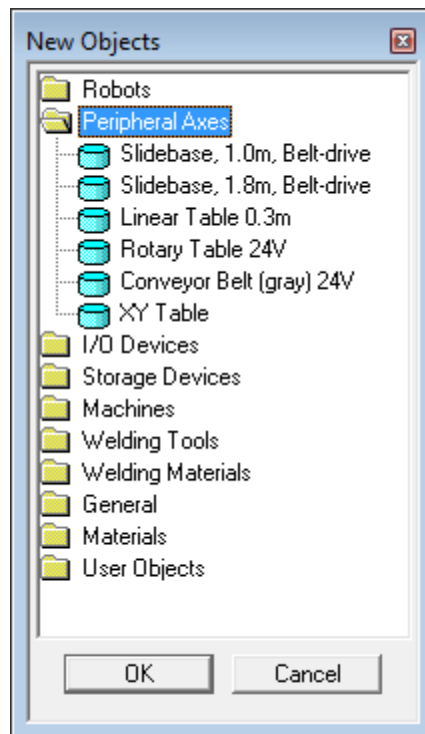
New Objects

Robots
Peripheral Axes
Slidebase, 1.0m, Belt-drive
Slidebase, 1.8m, Belt-drive
Linear Table 0.3m
Rotary Table 24V
Conveyor Belt (gray) 24V
XY Table
I/O Devices
Storage Devices
Machines
Welding Tools
Welding Materials
General
Materials
User Objects

OK
Cancel